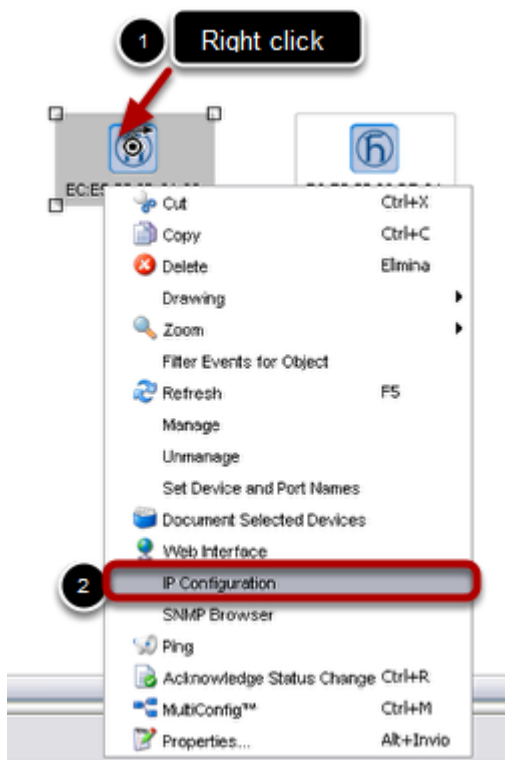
1 Right click

EC:E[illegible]

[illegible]

Cut Ctrl+X
Copy Ctrl+C
Delete Elimina
Drawing
Zoom
Filter Events for Object
Refresh F5
Manage
Unmanage
Set Device and Port Names
Document Selected Devices
Web Interface
2 IP Configuration
SNMP Browser
Ping
Acknowledge Status Change Ctrl+R
MultiConfig™ Ctrl+M
Properties... Alt+Invio